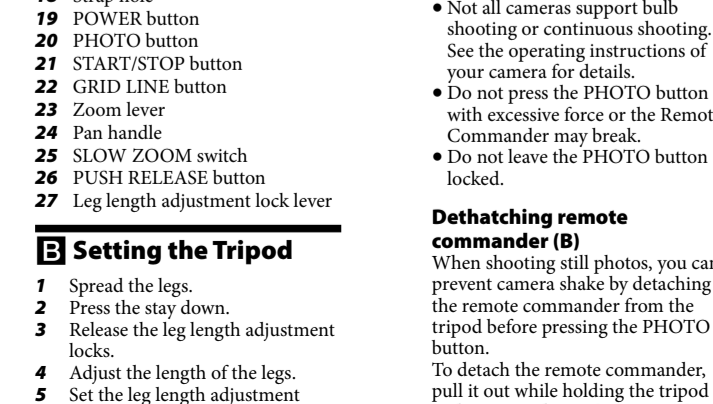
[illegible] Strap hole
19 POWER button
20 PHOTO button
21 START/STOP button
22 GRID LINE button
23 Zoom lever
24 Pan handle
25 SLOW ZOOM switch
26 PUSH RELEASE button
27 Leg length adjustment lock lever

B Setting the Tripod

1 Spread the legs.
2 Press the stay down.
3 Release the leg length adjustment locks.
4 Adjust the length of the legs.
5 Set the leg length adjustment

• Not all cameras support bulb shooting or continuous shooting. See the operating instructions of your camera for details.
• Do not press the PHOTO button with excessive force or the Remot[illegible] Commander may break.
• Do not leave the PHOTO button locked.

Dethatching remote commander (B)
When shooting still photos, you ca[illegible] prevent camera shake by detaching the remote commander from the tripod before pressing the PHOTO button.
To detach the remote commander, pull it out while holding the tripod